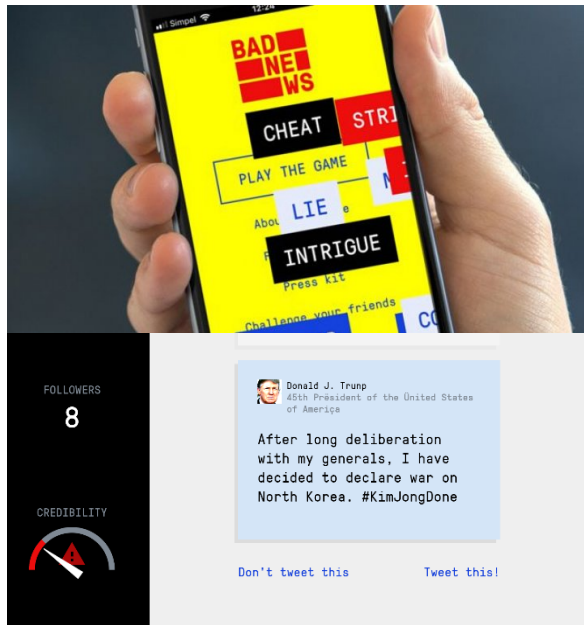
Simpel
12:24
BAD NE WS
CHEAT
STRI
PLAY THE GAME
LIE
Abou e
INTRIGUE
Press kit
Challenge your friends
CO

FOLLOWERS
8
CREDIBILITY

Donald J. Trump
45th Président of the Ünited States of Amerïça

After long deliberation with my generals, I have decided to declare war on North Korea. #KimJongDone

Don't tweet this
Tweet this!